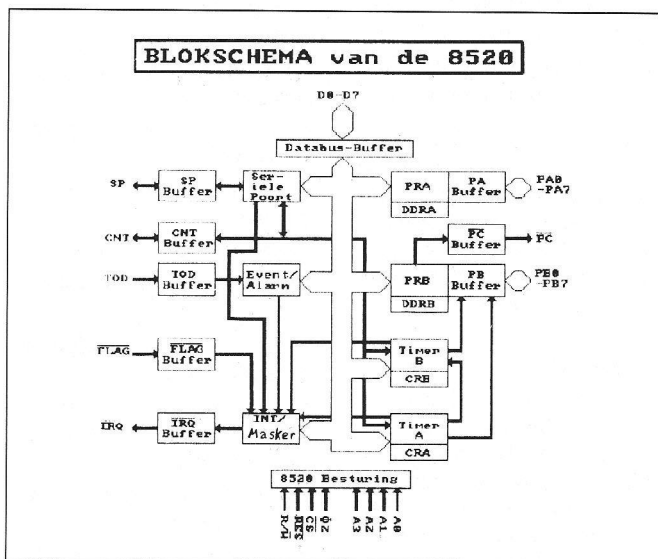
BLOKSCHEMA van de 8520

D0-D7

Databus-Buffer

SP

SP Buffer

Seriele Poort

PRA

PA Buffer

PA0 -PA7

DDRA

CNT

CNT Buffer

$\overline{PC}$ Buffer

$\overline{PC}$

TOD

TOD Buffer

Event/ Alarm

PRB

PB Buffer

PB0 -PB7

DDRB

$\overline{FLAG}$

$\overline{FLAG}$ Buffer

Timer B

CRB

$\overline{IRQ}$

$\overline{IRQ}$ Buffer

INT/ Masker

Timer A

CRA

8520 Besturing

R/W

$\overline{RES}$

$\overline{CS}$

$\phi 2$

A3

A2

A1

A0